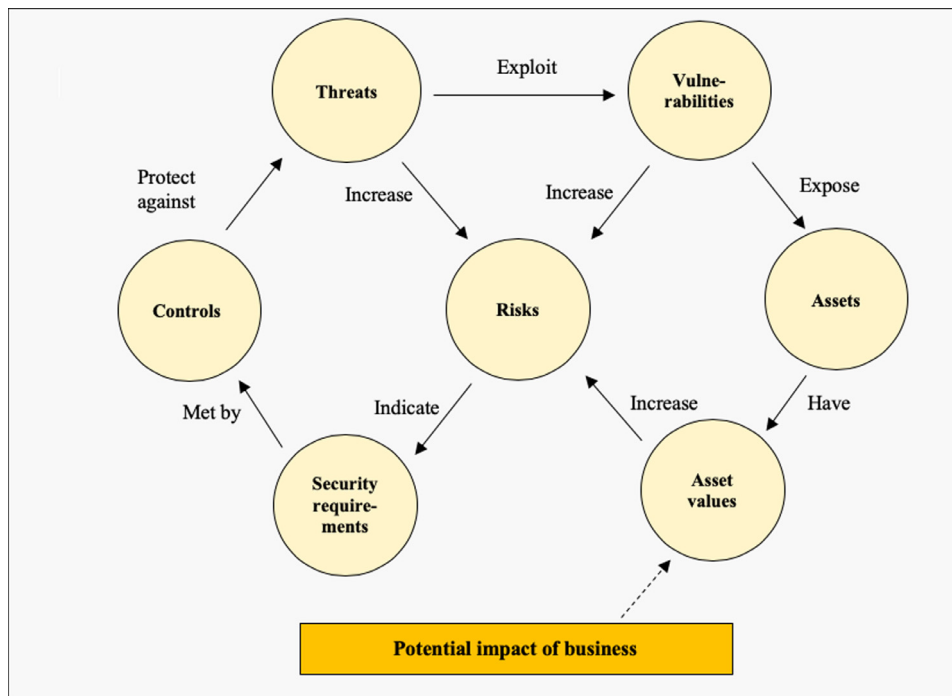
Threats

Exploit

Vulnerabilities

Protect against

Increase

Increase

Expose

Controls

Risks

Assets

Met by

Indicate

Increase

Have

Security requirements

Asset values

Potential impact of business